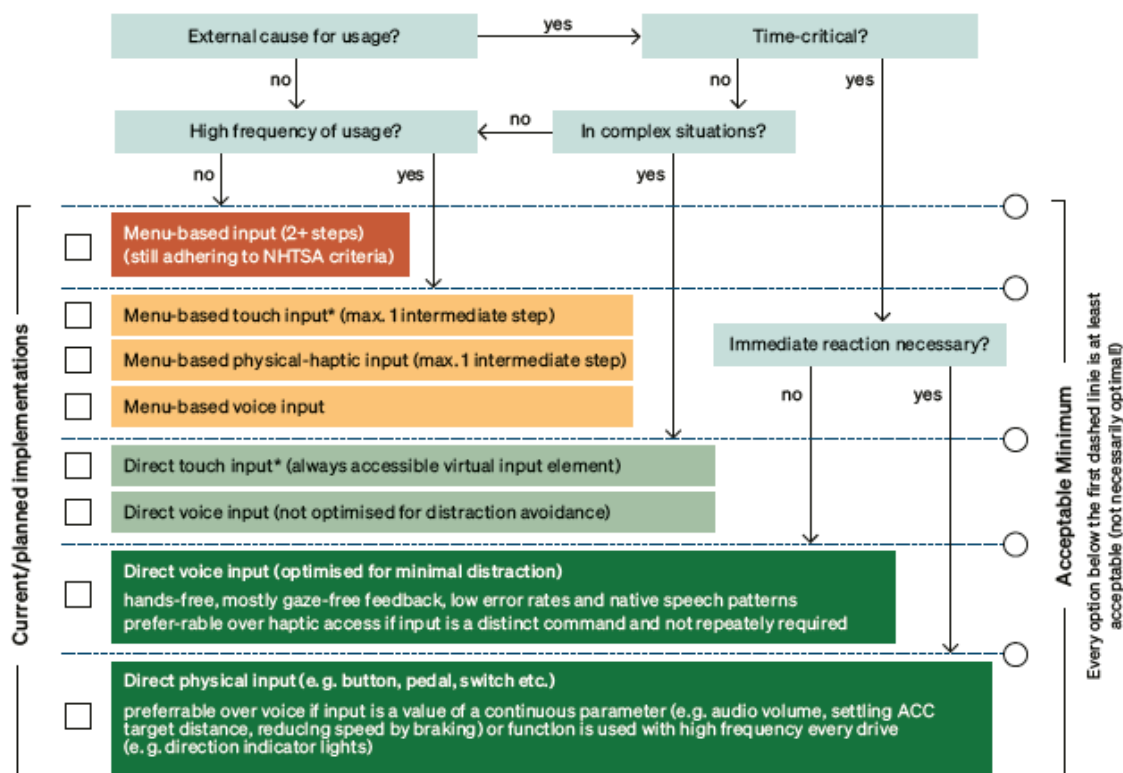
External cause for usage?

yes

Time-critical?

no

no

yes

High frequency of usage?

no

In complex situations?

no

yes

yes

Current/planned implementations

Menu-based input (2+ steps) (still adhering to NHTSA criteria)

Menu-based touch input* (max. 1 intermediate step)

Menu-based physical-haptic input (max. 1 intermediate step)

Menu-based voice input

Immediate reaction necessary?

no

yes

Direct touch input* (always accessible virtual input element)

Direct voice input (not optimised for distraction avoidance)

Direct voice input (optimised for minimal distraction)

hands-free, mostly gaze-free feedback, low error rates and native speech patterns prefer-rable over haptic access if input is a distinct command and not repeately required

Direct physical input (e. g. button, pedal, switch etc.)

preferrable over voice if input is a value of a continuous parameter (e.g. audio volume, settling ACC target distance, reducing speed by braking) or function is used with high frequency every drive (e. g. direction indicator lights)

Acceptable Minimum

Every option below the first dashed line is at least acceptable (not necessarily optimal!)